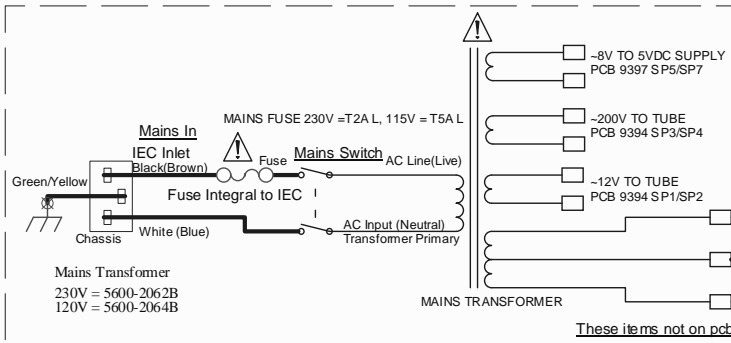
~8V TO 5VDC SUPPLY
PCB 9397 SP5/SP7

MAINS FUSE 230V =T2A L, 115V = T5A L

~200V TO TUBE
PCB 9394 SP3/SP4

Mains In

IEC Inlet

Black(Brown)

Fuse

Mains Switch

AC Line(Live)

~12V TO TUBE
PCB 9394 SP1/SP2

Green/Yellow

Fuse Integral to IEC

AC Input (Neutral)
Transformer Primary

Chassis

White (Blue)

Mains Transformer

230V = 5600-2062B
120V = 5600-2064B

MAINS TRANSFORMER

These items not on pcb